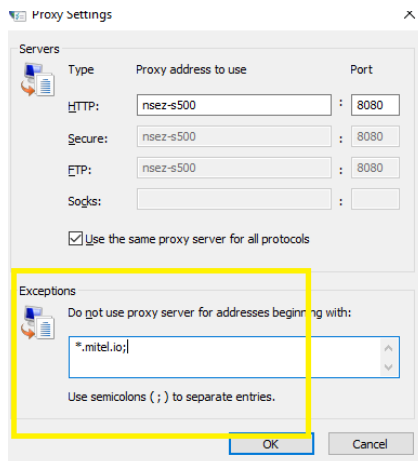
Proxy Settings

Servers

Type Proxy address to use Port

HTTP: nsez-s500 : 8080

Secure: nsez-s500 : 8080

FTP: nsez-s500 : 8080

Socks: :

Use the same proxy server for all protocols

Exceptions

Do not use proxy server for addresses beginning with:

*.mitel.io;

Use semicolons ( ; ) to separate entries.

OK Cancel